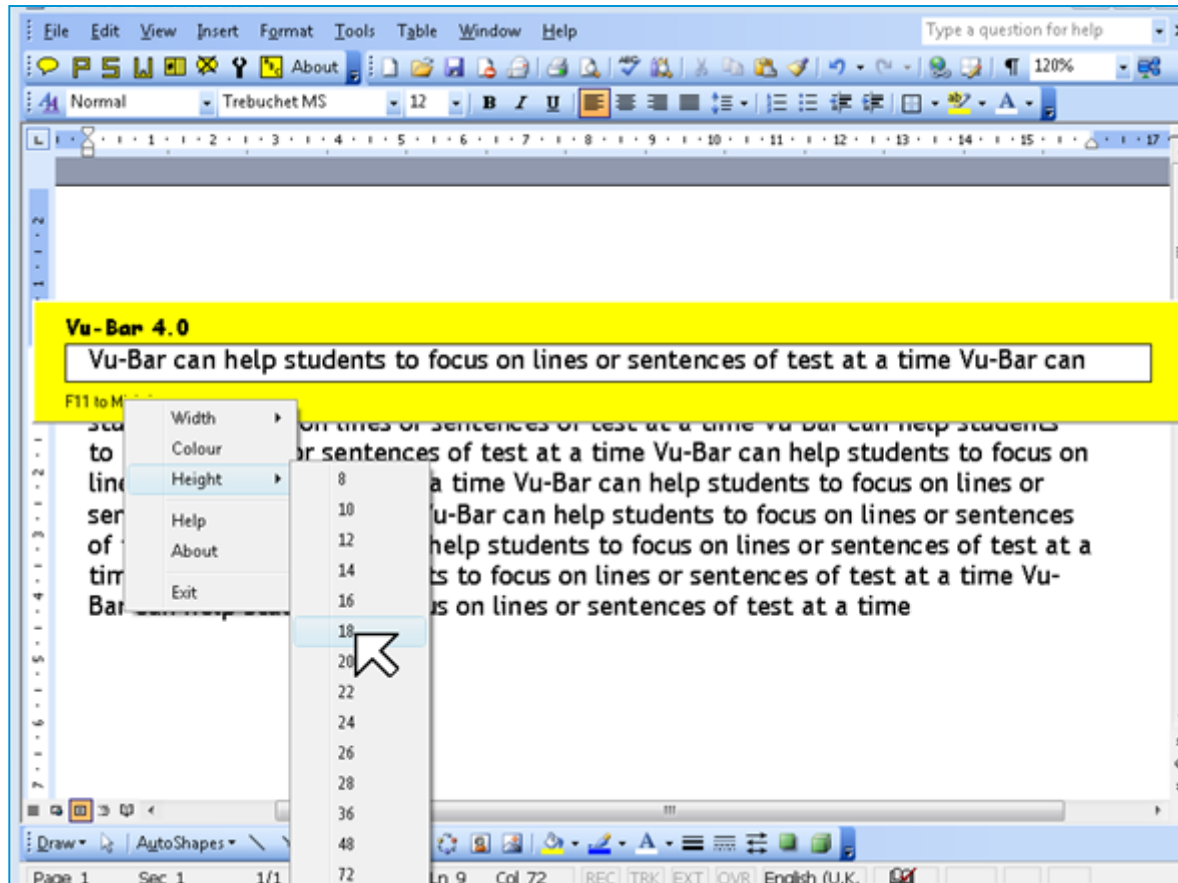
File Edit View Insert Format Tools Table Window Help

Type a question for help

About

120%

Normal Trebuchet MS 12 B I U

Vu-Bar 4.0

Vu-Bar can help students to focus on lines or sentences of test at a time Vu-Bar can

F11 to Mi

stu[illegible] on lines or sentences of test at a time Vu-Bar can help students to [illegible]r sentences of test at a time Vu-Bar can help students to focus on line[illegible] a time Vu-Bar can help students to focus on lines or sen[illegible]u-Bar can help students to focus on lines or sentences of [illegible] help students to focus on lines or sentences of test at a tim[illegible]ts to focus on lines or sentences of test at a time Vu-Bar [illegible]s on lines or sentences of test at a time

Width
Colour
Height
Help
About
Exit

8
10
12
14
16
18
20
22
24
26
28
36
48
72

Draw AutoShapes

Page 1 Sec 1 1/1 Ln 9 Col 72 REC TRK EXT OVR English (U.K.